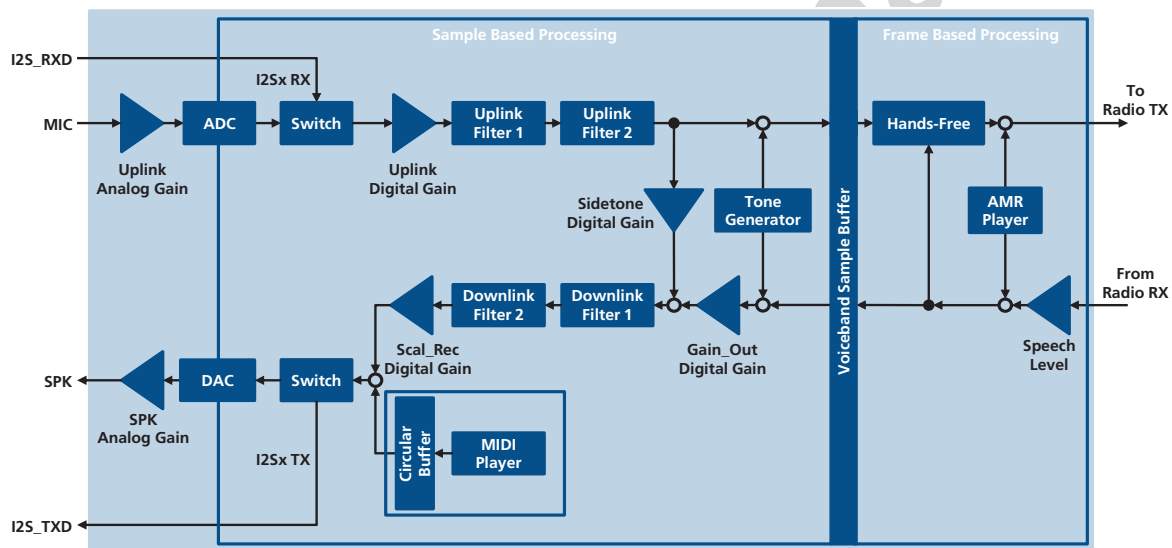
Sample Based Processing

Frame Based Processing

I2S_RXD

I2Sx RX

MIC

ADC

Switch

Uplink Filter 1

Uplink Filter 2

Hands-Free

To Radio TX

Uplink Analog Gain

Uplink Digital Gain

Sidetone Digital Gain

Tone Generator

AMR Player

Voiceband Sample Buffer

From Radio RX

Downlink Filter 2

Downlink Filter 1

Scal_Rec Digital Gain

Gain_Out Digital Gain

Speech Level

SPK

DAC

Switch

SPK Analog Gain

I2Sx TX

Circular Buffer

MIDI Player

I2S_TXD